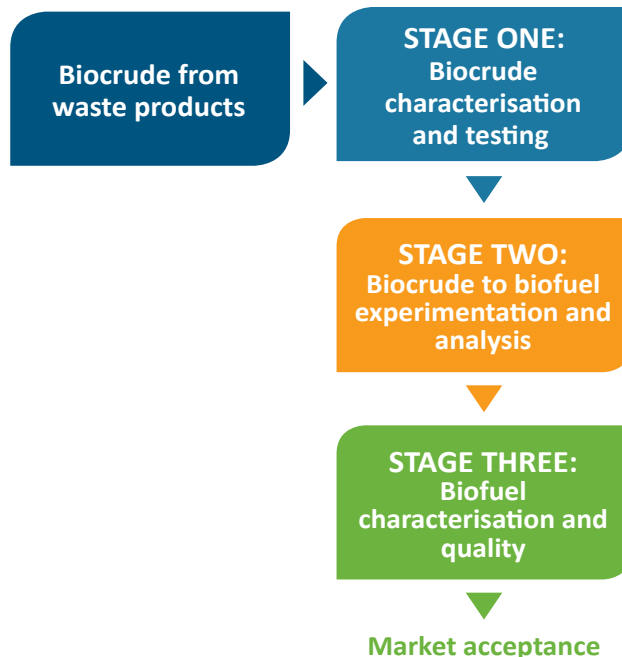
Biocrude from waste products

STAGE ONE:
Biocrude characterisation and testing

STAGE TWO:
Biocrude to biofuel experimentation and analysis

STAGE THREE:
Biofuel characterisation and quality

Market acceptance